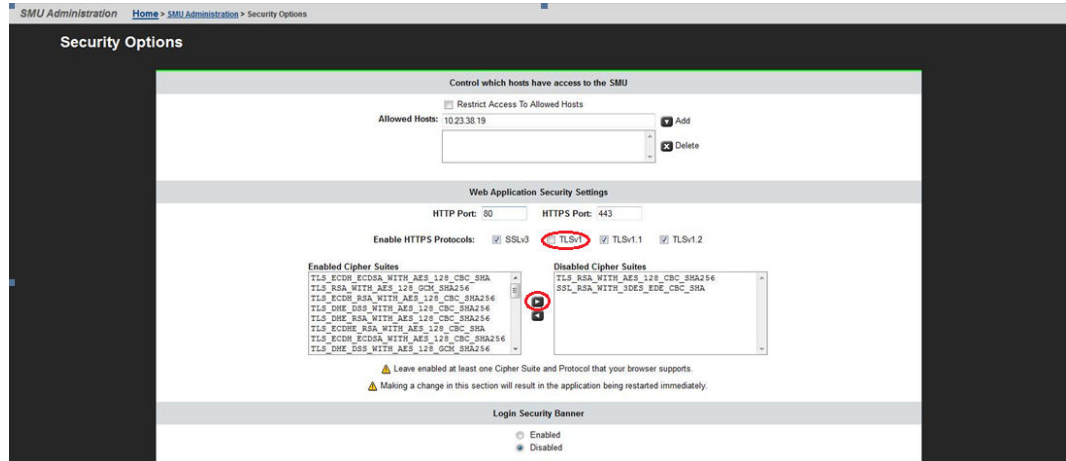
SMU Administration Home > SMU Administration > Security Options

Security Options

Control which hosts have access to the SMU

Restrict Access To Allowed Hosts

Allowed Hosts: 10.23.38.19

Add

Delete

Web Application Security Settings

HTTP Port: 80 HTTPS Port: 443

Enable HTTPS Protocols: SSLv3 TLSv1 TLSv1.1 TLSv1.2

Enabled Cipher Suites
TLS_ECDH_ECDSA_WITH_AES_128_CBC_SHA
TLS_RSA_WITH_AES_128_GCM_SHA256
TLS_ECDH_RSA_WITH_AES_128_CBC_SHA256
TLS_DHE_DSS_WITH_AES_128_CBC_SHA256
TLS_DHE_RSA_WITH_AES_128_CBC_SHA256
TLS_ECDHE_RSA_WITH_AES_128_CBC_SHA
TLS_ECDH_ECDSA_WITH_AES_128_CBC_SHA256
TLS_DHE_DSS_WITH_AES_128_GCM_SHA256

Disabled Cipher Suites
TLS_RSA_WITH_AES_128_CBC_SHA256
SSL_RSA_WITH_3DES_EDE_CBC_SHA

Leave enabled at least one Cipher Suite and Protocol that your browser supports.

Making a change in this section will result in the application being restarted immediately.

Login Security Banner

Enabled
Disabled